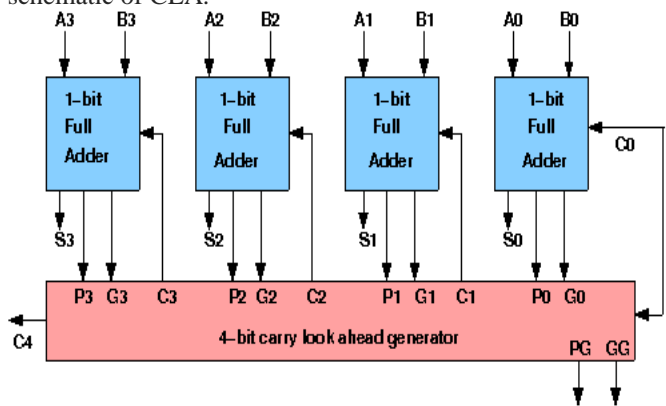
schematic of CLA:

A3 B3 A2 B2 A1 B1 A0 B0

1-bit Full Adder

1-bit Full Adder

1-bit Full Adder

1-bit Full Adder

C0

S3 S2 S1 S0

P3 G3 C3 P2 G2 C2 P1 G1 C1 P0 G0

C4

4-bit carry look ahead generator

PG GG